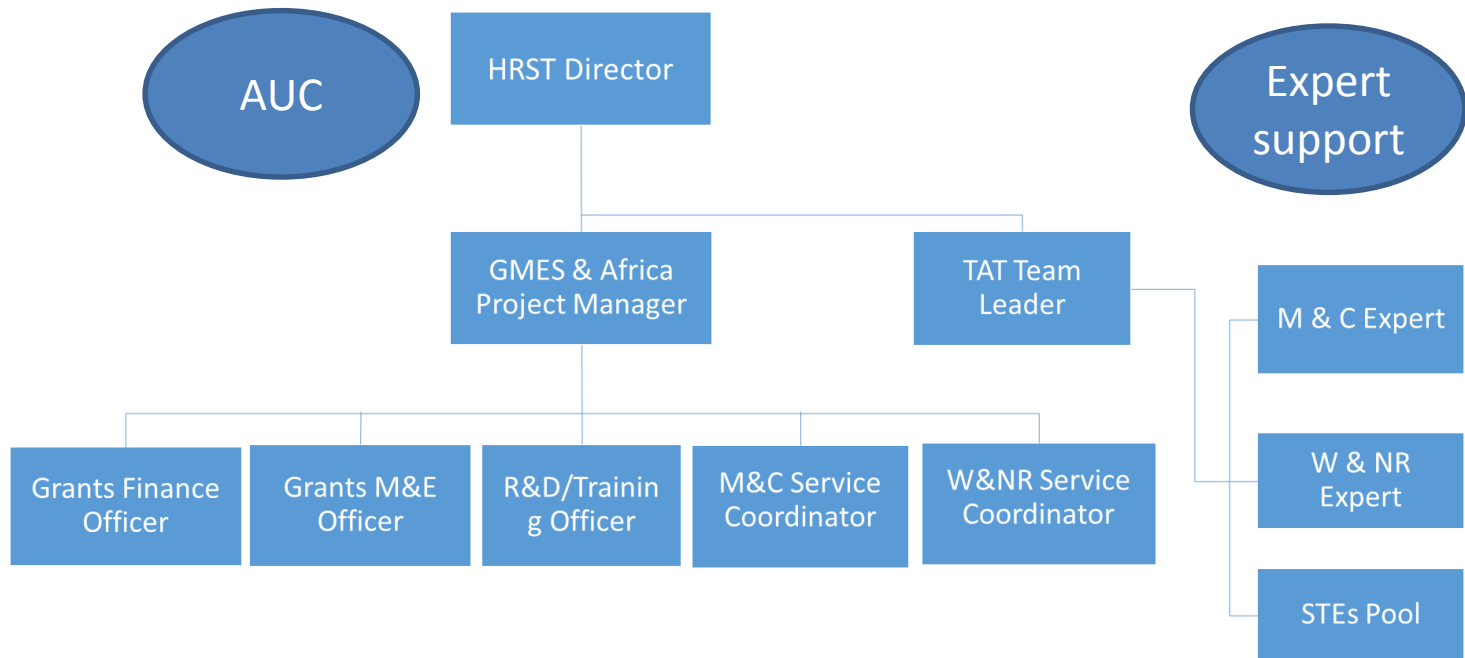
AUC

HRST Director

Expert support

GMES & Africa Project Manager

TAT Team Leader

M & C Expert

W & NR Expert

STEs Pool

Grants Finance Officer

Grants M&E Officer

R&D/Training Officer

M&C Service Coordinator

W&NR Service Coordinator